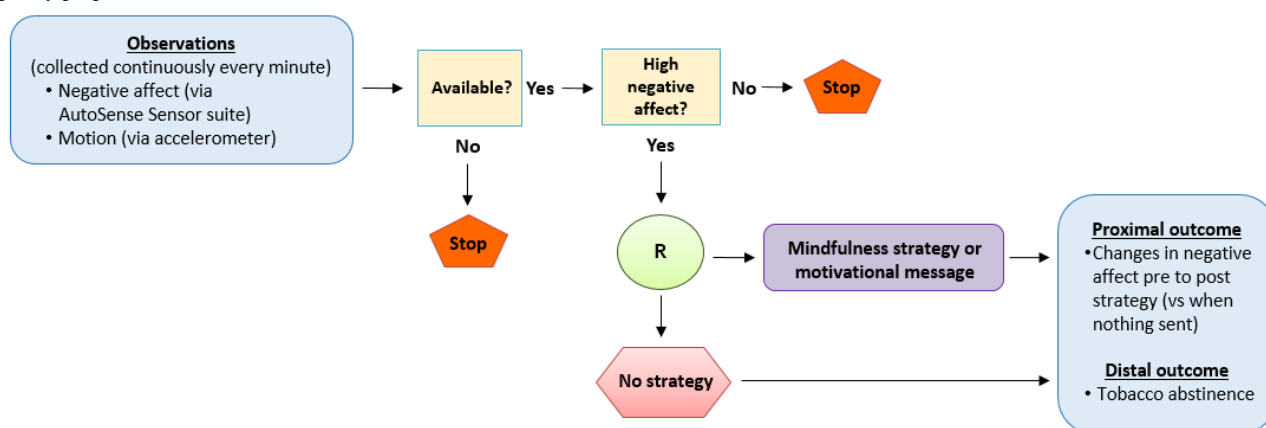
Observations
(collected continuously every minute)
• Negative affect (via AutoSense Sensor suite)
• Motion (via accelerometer)

Available?

Yes

High negative affect?

No

Stop

No

Stop

Yes

R

Mindfulness strategy or motivational message

No strategy

Proximal outcome
•Changes in negative affect pre to post strategy (vs when nothing sent)

Distal outcome
• Tobacco abstinence